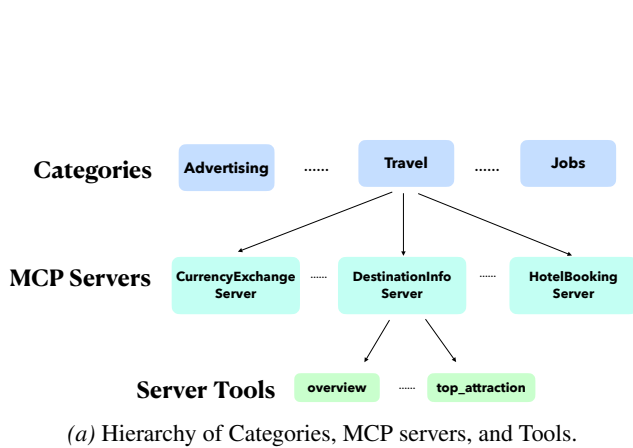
Categories Advertising ...... Travel ...... Jobs

MCP Servers CurrencyExchange Server ...... DestinationInfo Server ...... HotelBooking Server

Server Tools overview ...... top_attraction

(a) Hierarchy of Categories, MCP servers, and Tools.